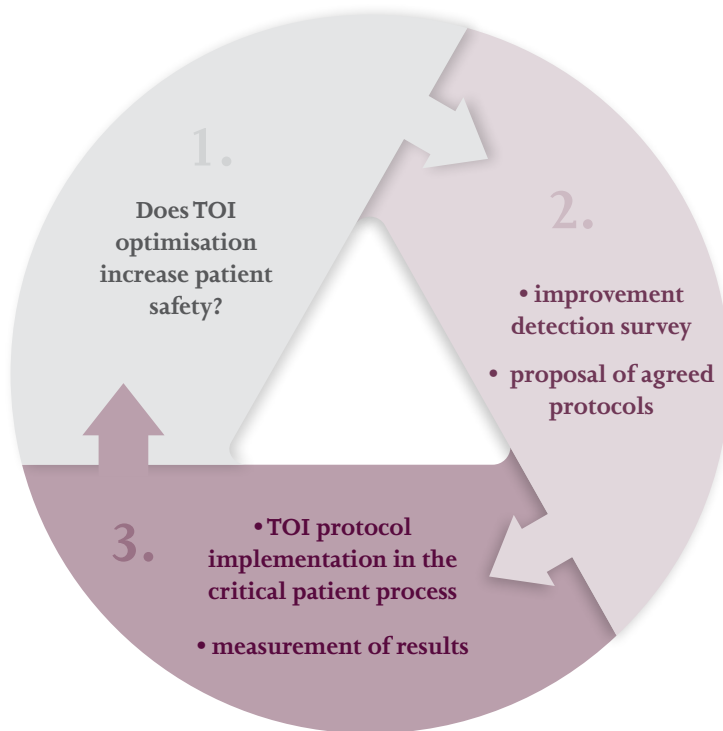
1.

Does TOI optimisation increase patient safety?

2.

• improvement detection survey

• proposal of agreed protocols

3.

• TOI protocol implementation in the critical patient process

• measurement of results